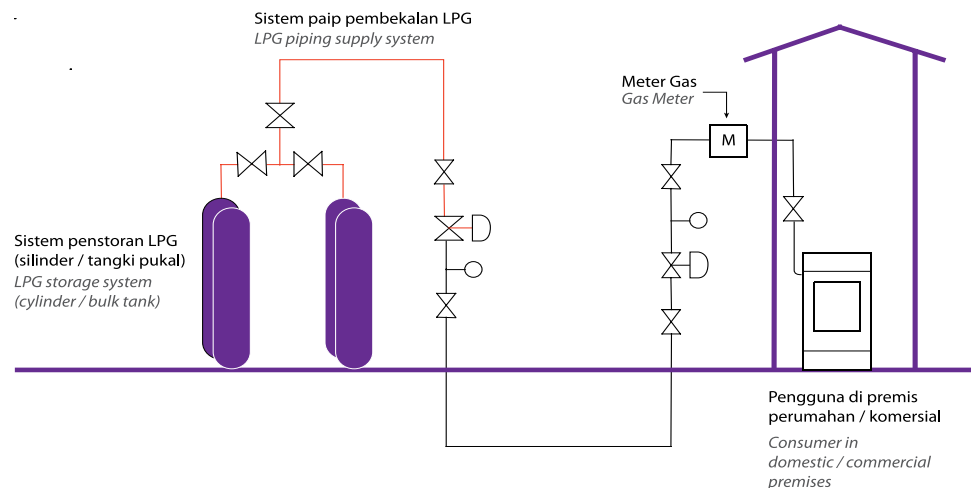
Sistem paip pembekalan LPG
LPG piping supply system

Meter Gas
Gas Meter

M

Sistem penstoran LPG
(silinder / tangki pukal)
LPG storage system
(cylinder / bulk tank)

Pengguna di premis
perumahan / komersial
Consumer in
domestic / commercial
premises